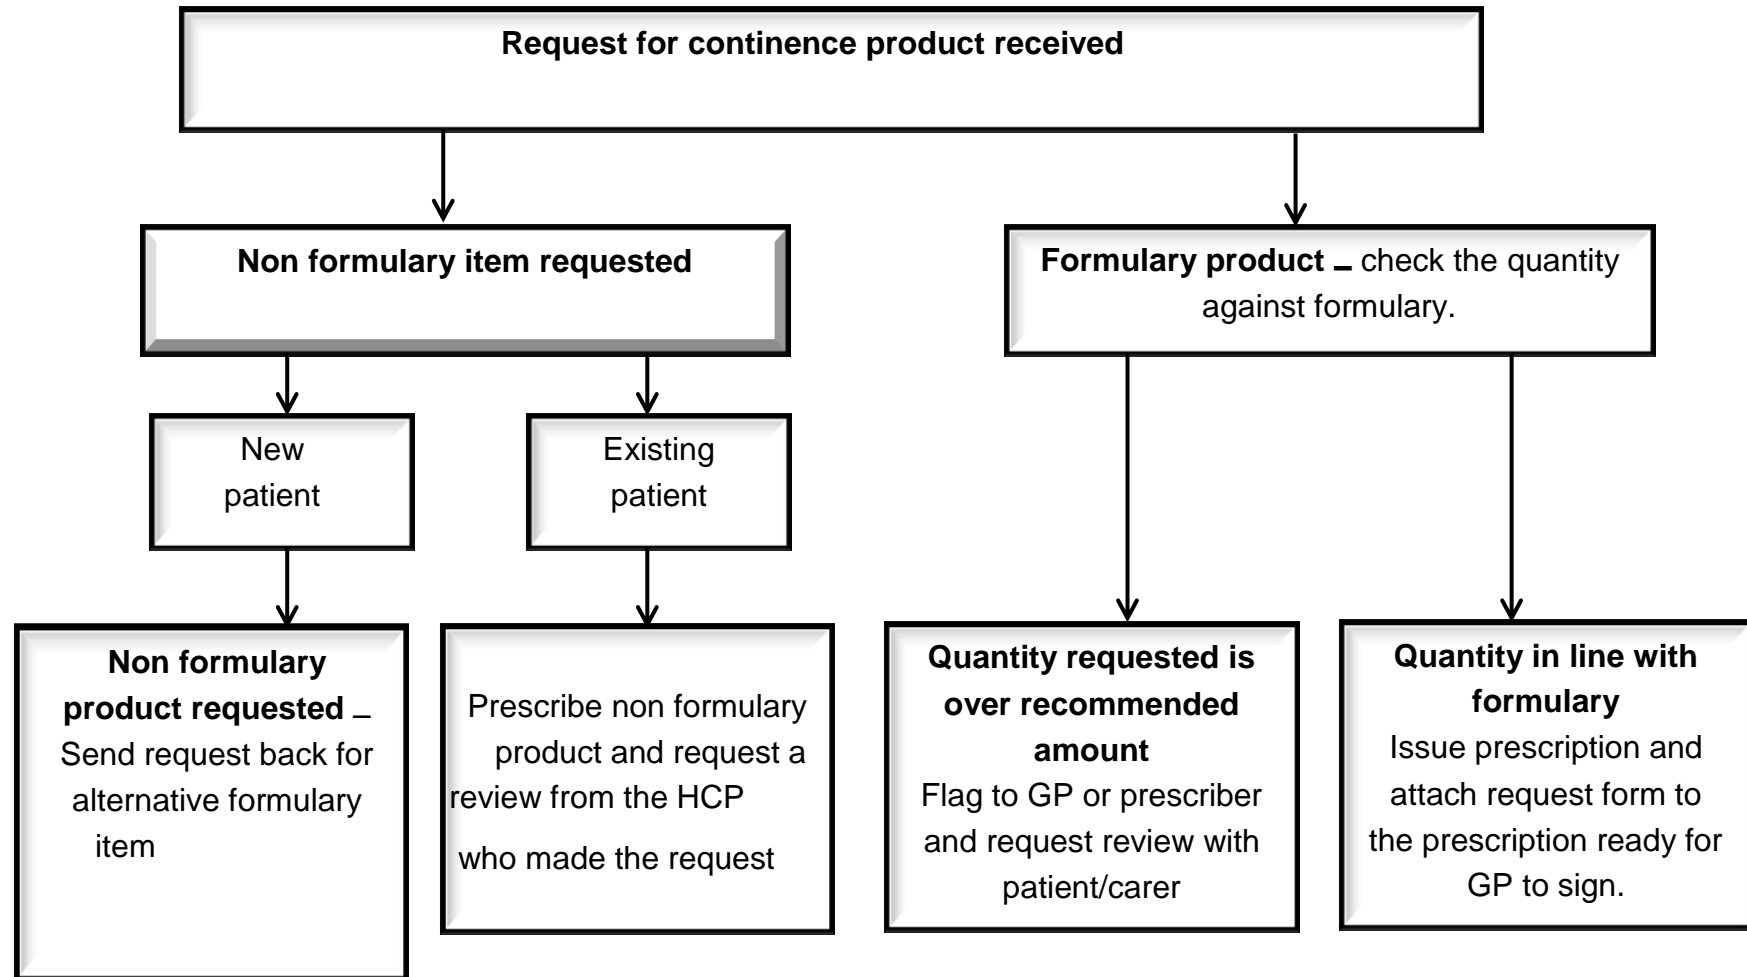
Request for continence product received

Non formulary item requested

Formulary product – check the quantity against formulary.

New patient

Existing patient

Non formulary product requested – Send request back for alternative formulary item

Prescribe non formulary product and request a review from the HCP

who made the request

Quantity requested is over recommended amount
Flag to GP or prescriber and request review with patient/carer

Quantity in line with formulary
Issue prescription and attach request form to the prescription ready for GP to sign.